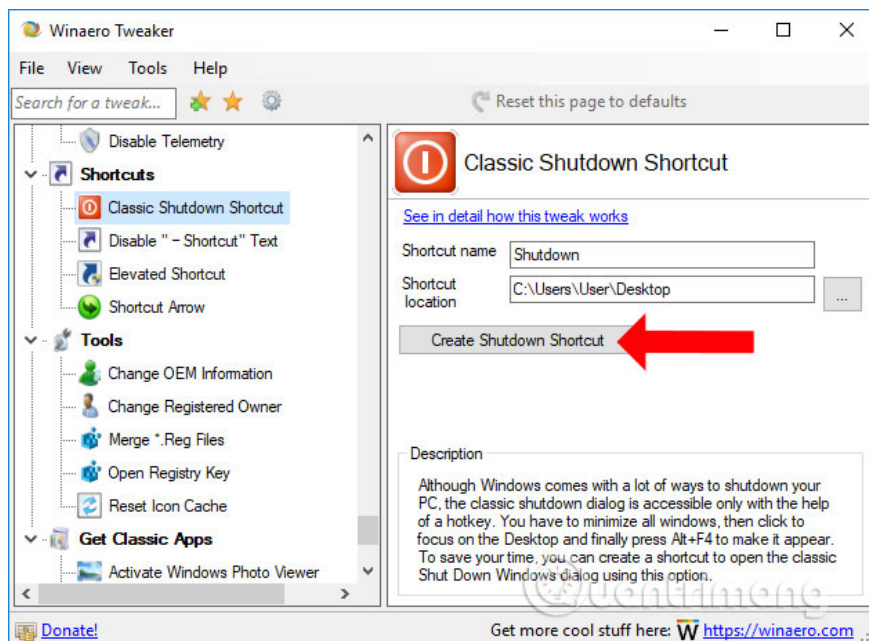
Winaero Tweaker

File View Tools Help

Search for a tweak...

Reset this page to defaults

Disable Telemetry
Shortcuts
Classic Shutdown Shortcut
Disable " - Shortcut" Text
Elevated Shortcut
Shortcut Arrow
Tools
Change OEM Information
Change Registered Owner
Merge *.Reg Files
Open Registry Key
Reset Icon Cache
Get Classic Apps
Activate Windows Photo Viewer

Classic Shutdown Shortcut

See in detail how this tweak works

Shortcut name Shutdown

Shortcut location C:\Users\User\Desktop ...

Create Shutdown Shortcut

Description

Although Windows comes with a lot of ways to shutdown your PC, the classic shutdown dialog is accessible only with the help of a hotkey. You have to minimize all windows, then click to focus on the Desktop and finally press Alt+F4 to make it appear. To save your time, you can create a shortcut to open the classic Shut Down Windows dialog using this option.

Donate!

Get more cool stuff here: W https://winaero.com